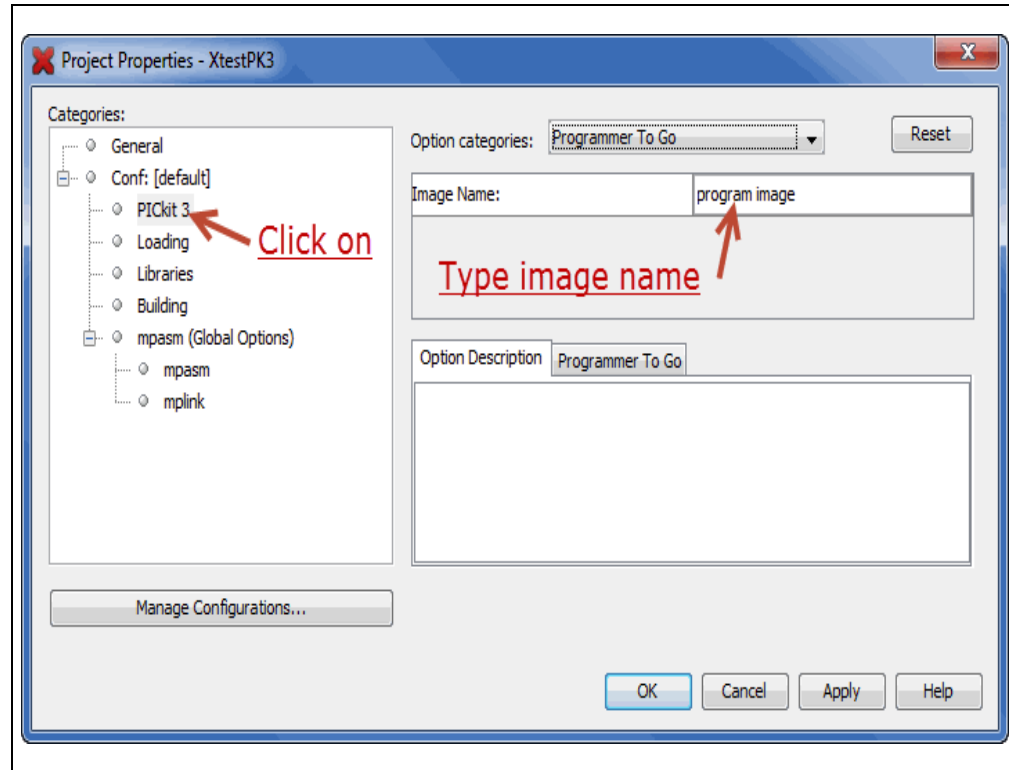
Project Properties - XtestPK3

Categories:

General
Conf: [default]
PICkit 3
Loading
Libraries
Building
mpasm (Global Options)
mpasm
mplink

Click on

Option categories: Programmer To Go

Reset

| Image Name: | program image |
|---|---|

Type image name

Option Description | Programmer To Go

Manage Configurations...

OK Cancel Apply Help